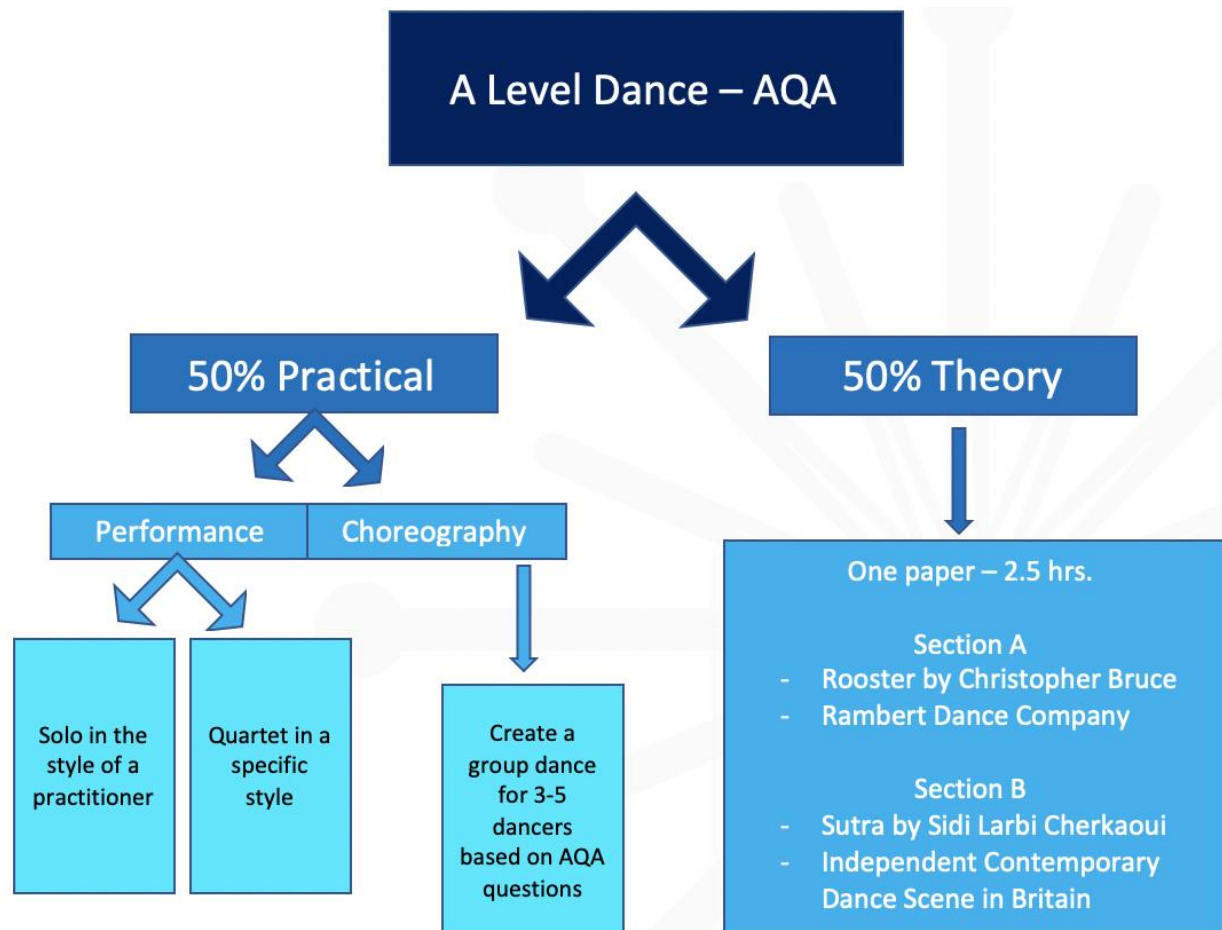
A Level Dance – AQA

50% Practical

50% Theory

Performance

Choreography

Solo in the style of a practitioner

Quartet in a specific style

Create a group dance for 3-5 dancers based on AQA questions

One paper – 2.5 hrs.

Section A
- Rooster by Christopher Bruce
- Rambert Dance Company

Section B
- Sutra by Sidi Larbi Cherkaoui
- Independent Contemporary Dance Scene in Britain